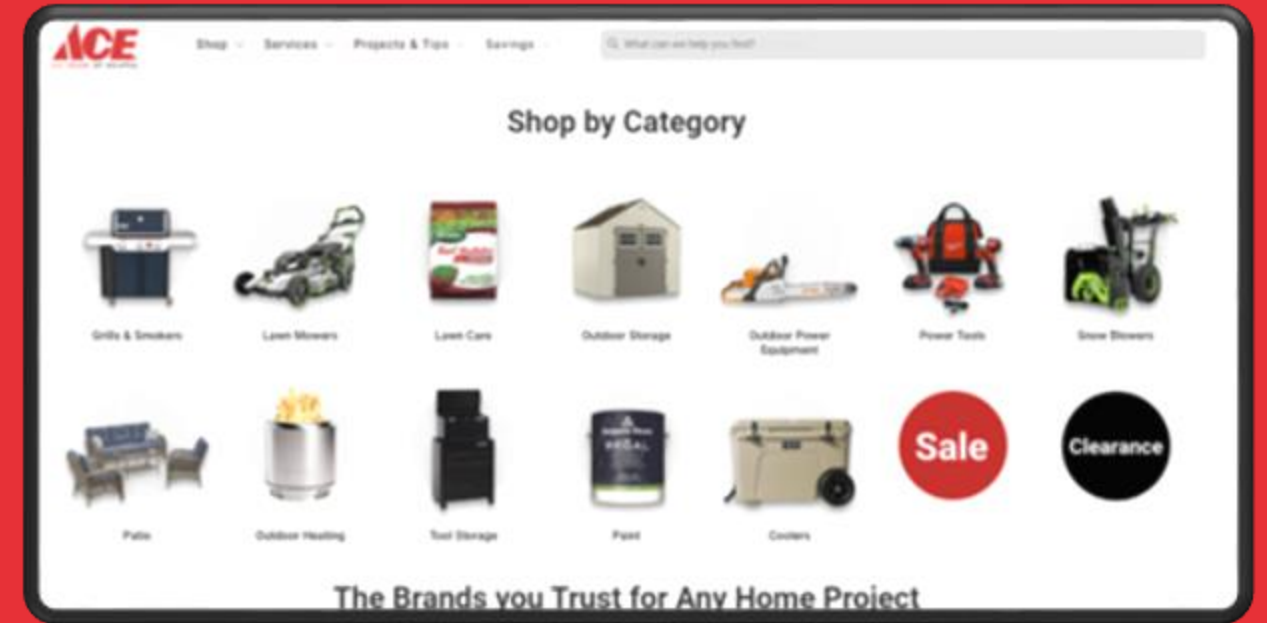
ACE
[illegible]

Shop Services Projects & Tips Savings

What can we help you find?

Shop by Category

Grills & Smokers

Lawn Mowers

Lawn Care

Outdoor Storage

Outdoor Power Equipment

Power Tools

Snow Blowers

Patio

Outdoor Heating

Tool Storage

Paint

Coolers

Sale

Clearance

The Brands you Trust for Any Home Project